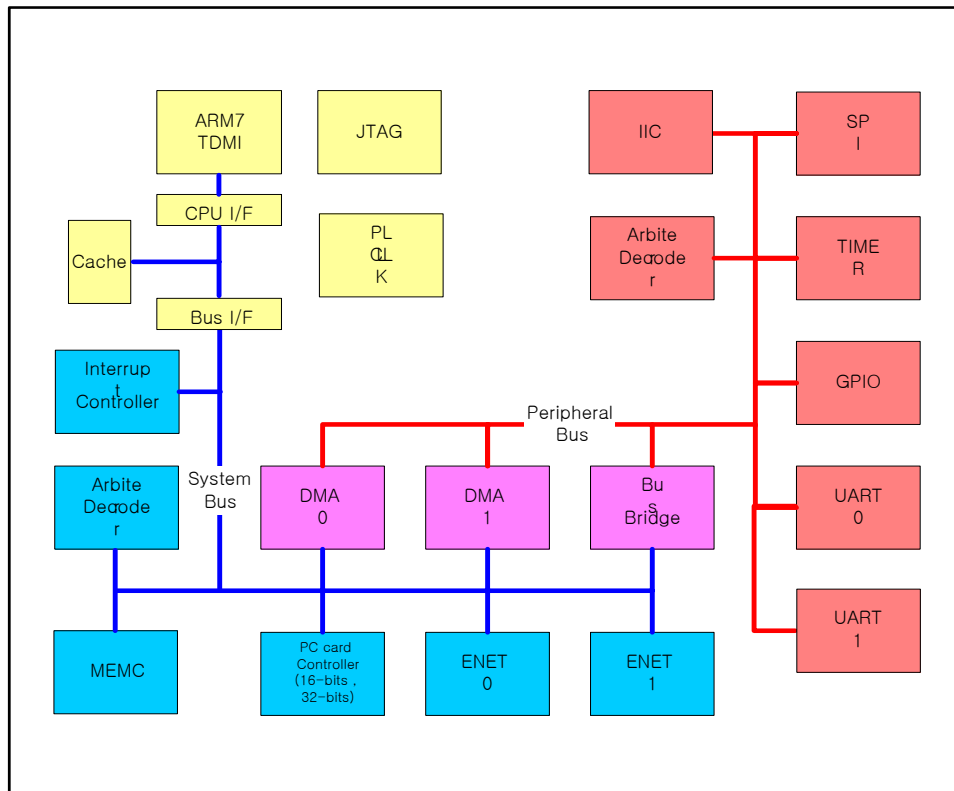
ARM7
TDMI

JTAG

IIC

SP
I

CPU I/F

Cache

PL
CLK

Arbiter
Decoder

TIMER

Bus I/F

Interrupt
Controller

GPIO

Peripheral
Bus

Arbiter
Decoder

System
Bus

DMA
0

DMA
1

Bus
Bridge

UART
0

UART
1

MEMC

PC card
Controller
(16-bits ,
32-bits)

ENET
0

ENET
1